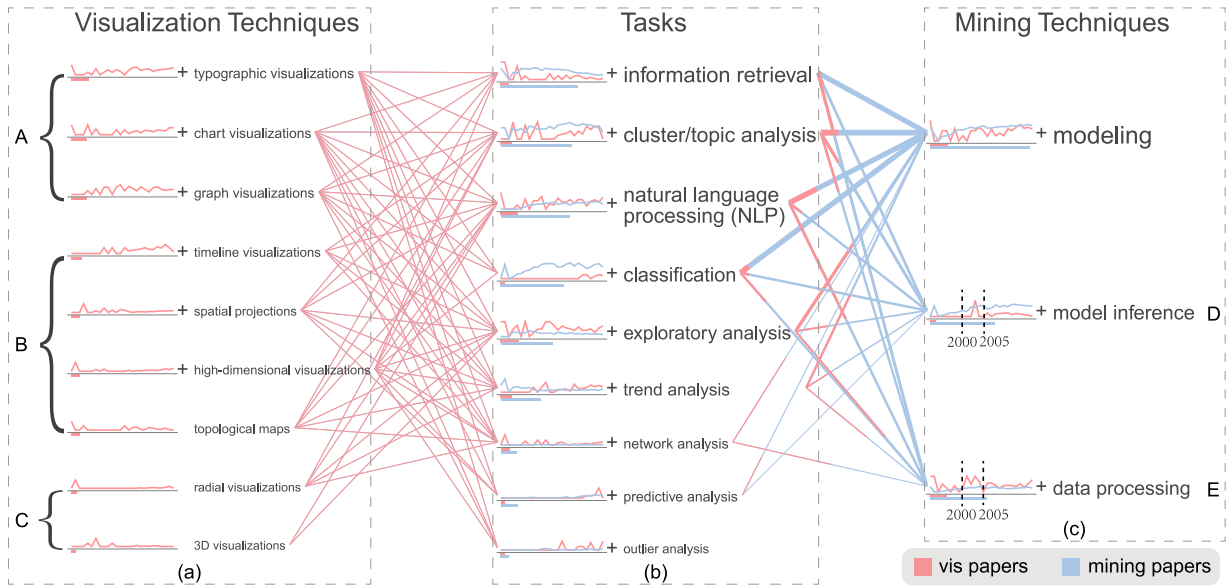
Visualization Techniques

A

+ typographic visualizations

+ chart visualizations

+ graph visualizations

B

+ timeline visualizations

+ spatial projections

+ high-dimensional visualizations

topological maps

C

radial visualizations

3D visualizations

(a)

Tasks

+ information retrieval

+ cluster/topic analysis

+ natural language processing (NLP)

+ classification

+ exploratory analysis

+ trend analysis

+ network analysis

+ predictive analysis

+ outlier analysis

(b)

Mining Techniques

+ modeling

+ model inference

D

2000 2005

+ data processing

E

2000 2005

(c)

vis papers

mining papers